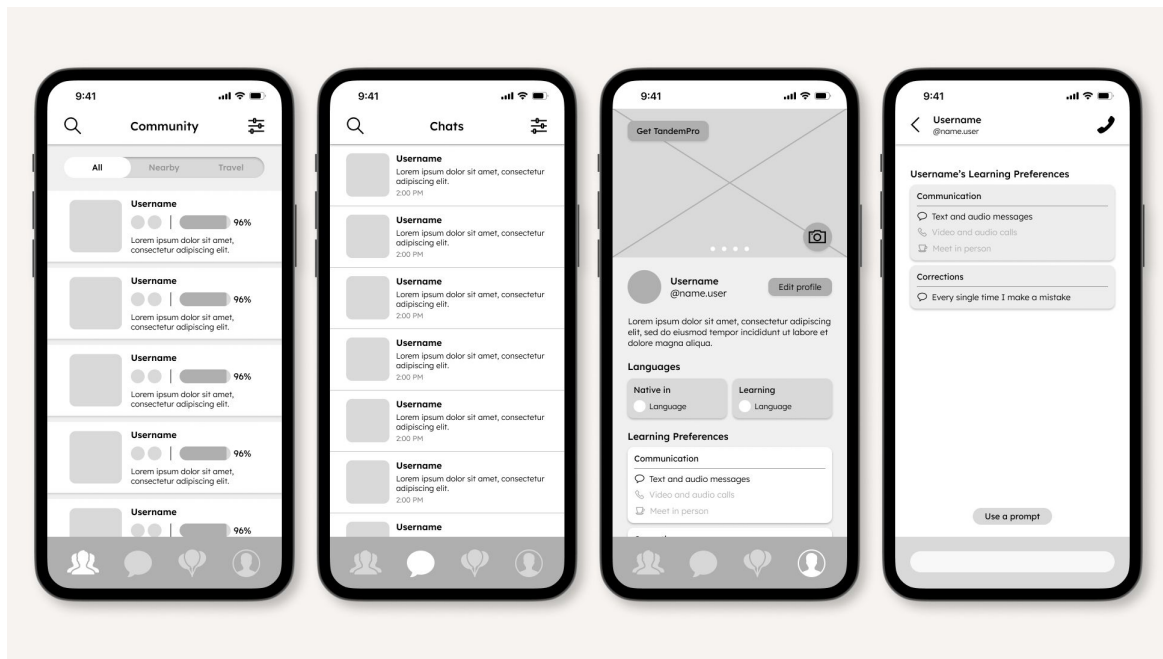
9:41

Community

All Nearby Travel

Username
96%
Lorem ipsum dolor sit amet, consectetur adipiscing elit.

Username
96%
Lorem ipsum dolor sit amet, consectetur adipiscing elit.

Username
96%
Lorem ipsum dolor sit amet, consectetur adipiscing elit.

Username
96%
Lorem ipsum dolor sit amet, consectetur adipiscing elit.

Username
96%

9:41

Chats

Username
Lorem ipsum dolor sit amet, consectetur adipiscing elit.
2:00 PM

Username
Lorem ipsum dolor sit amet, consectetur adipiscing elit.
2:00 PM

Username
Lorem ipsum dolor sit amet, consectetur adipiscing elit.
2:00 PM

Username
Lorem ipsum dolor sit amet, consectetur adipiscing elit.
2:00 PM

Username
Lorem ipsum dolor sit amet, consectetur adipiscing elit.
2:00 PM

Username
Lorem ipsum dolor sit amet, consectetur adipiscing elit.
2:00 PM

Username

9:41

Get TandemPro

Username
@name.user
Edit profile

Lorem ipsum dolor sit amet, consectetur adipiscing elit, sed do eiusmod tempor incididunt ut labore et dolore magna aliqua.

Languages

Native in
Language
Learning
Language

Learning Preferences

Communication
Text and audio messages
Video and audio calls
Meet in person

9:41

Username
@name.user

Username's Learning Preferences

Communication
Text and audio messages
Video and audio calls
Meet in person

Corrections
Every single time I make a mistake

Use a prompt